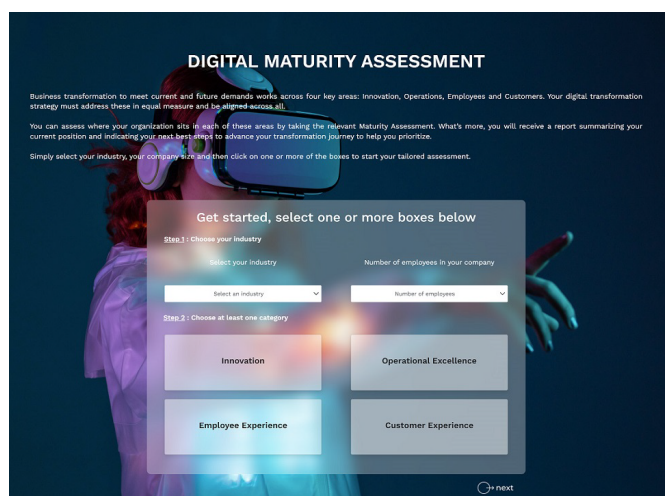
DIGITAL MATURITY ASSESSMENT

Business transformation to meet current and future demands works across four key areas: Innovation, Operations, Employees and Customers. Your digital transformation strategy must address these in equal measure and be aligned across all.

You can assess where your organization sits in each of these areas by taking the relevant Maturity Assessment. What's more, you will receive a report summarizing your current position and indicating your next best steps to advance your transformation journey to help you prioritize.

Simply select your industry, your company size and then click on one or more of the boxes to start your tailored assessment.

Get started, select one or more boxes below

Step 1 : Choose your industry

Select your industry

Number of employees in your company

Select an industry

Number of employees

Step 2 : Choose at least one category

Innovation

Operational Excellence

Employee Experience

Customer Experience

next